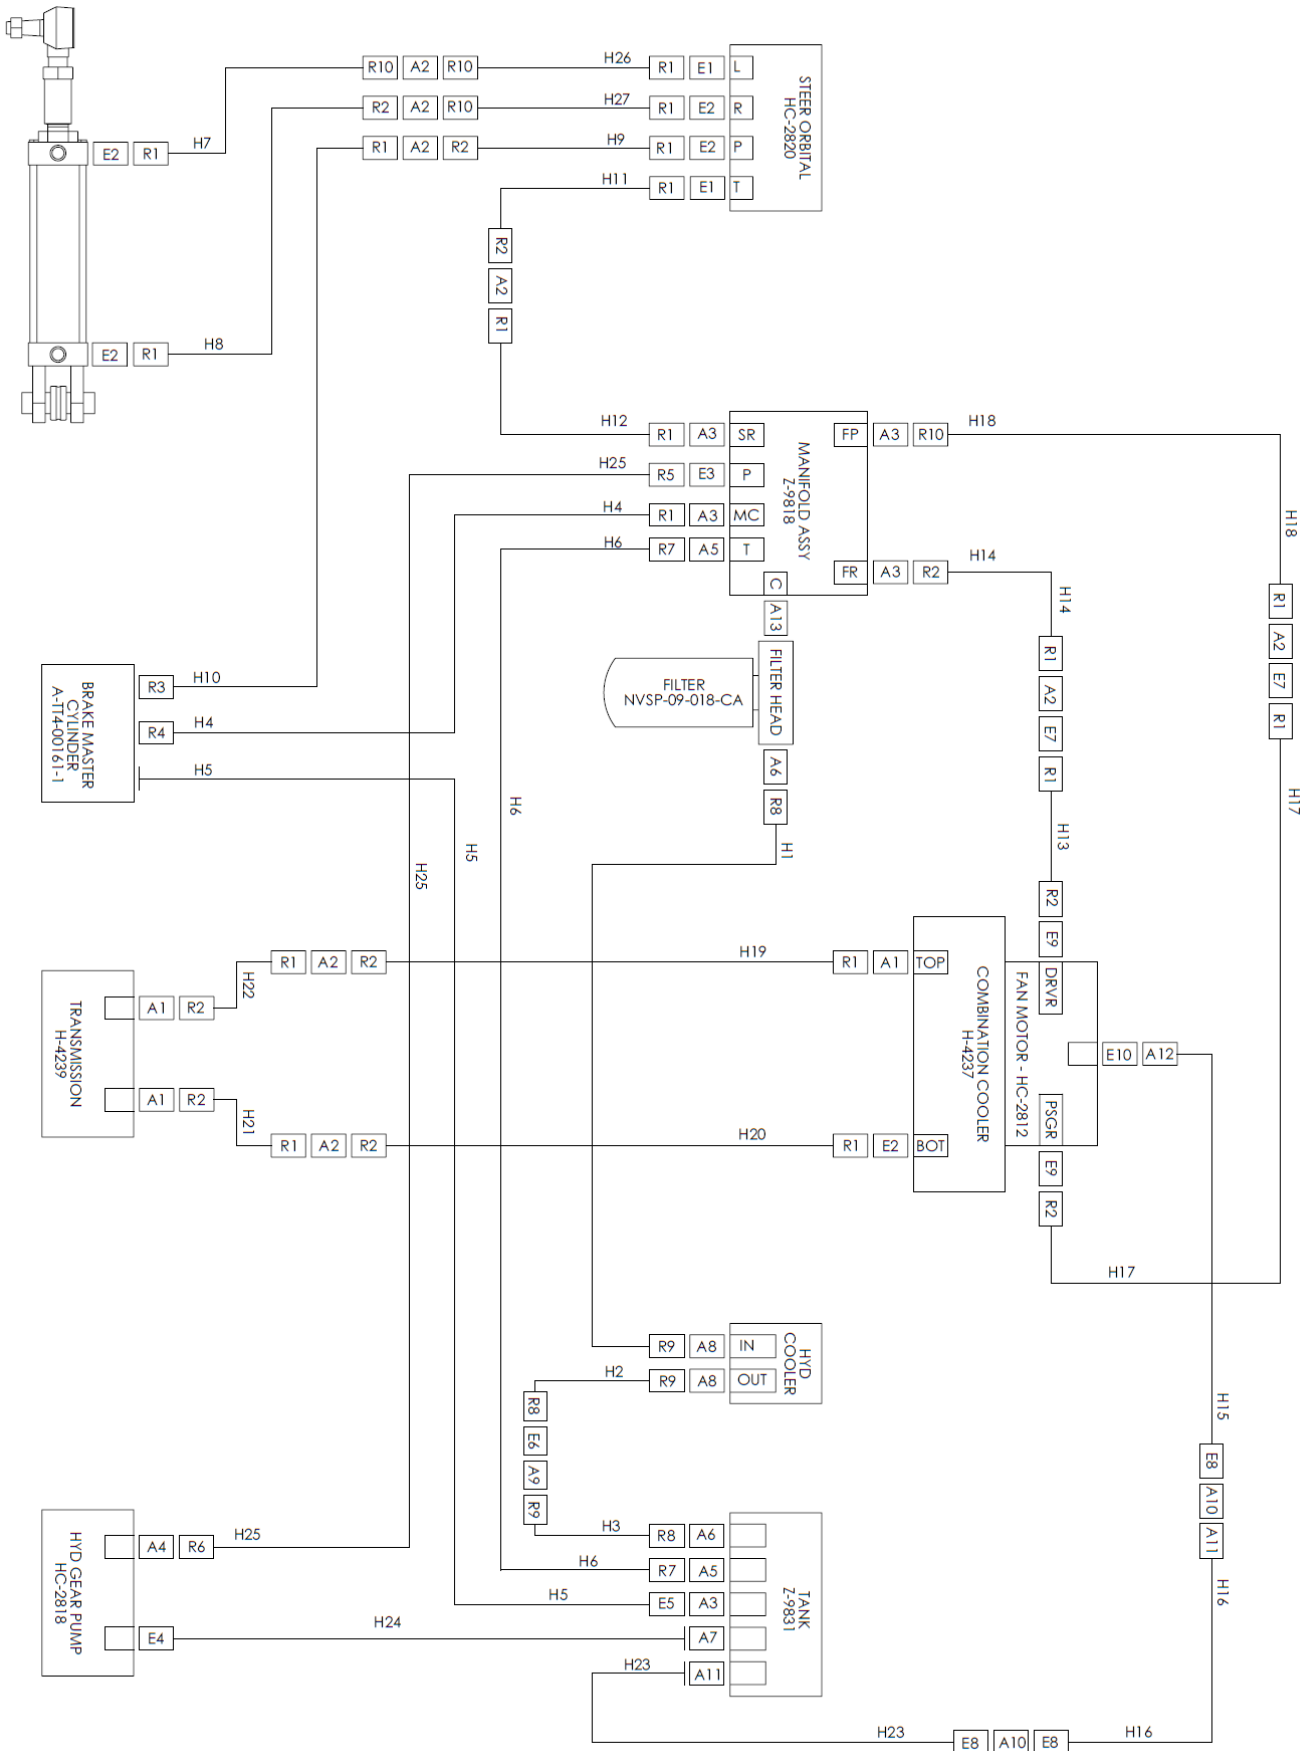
E2 R1 H7
R10 A2 R10 H26 R1 E1 L
R2 A2 R10 H27 R1 E2 R
R1 A2 R2 H9 R1 E2 P
H11 R1 E1 T
STEER ORBITAL HC-2820
R2 A2 R1
E2 R1 H8
H12 R1 A3 SR
H25 R5 E3 P
H4 R1 A3 MC
H6 R7 A5 T
C
MANIFOLD ASSY Z-9818
FP A3 R10 H18
FR A3 R2 H14
H18
R1 A2 E7 R1
H17
H14
R1 A2 E7 R1
H13
A13
FILTER HEAD
FILTER NVSP-09-018-CA
A6 R8
H1
BRAKE MASTER CYLINDER A-TT4-00161-1
R3 H10
R4 H4
H5
H25
H5
H6
TRANSMISSION H-4239
A1 R2 H22 R1 A2 R2 H19 R1 A1 TOP
A1 R2 H21 R1 A2 R2 H20 R1 E2 BOT
COMBINATION COOLER H-4237
FAN MOTOR - HC-2812
R2 E9 DRVR
PSGR E9 R2
E10 A12
H17
R9 A8 IN
H2 R9 A8 OUT
HYD COOLER
R8 E6 A9 R9
H15
E8 A10 A11
H16
HYD GEAR PUMP HC-2818
A4 R6 H25
E4 H24
H3 R8 A6
H6 R7 A5
H5 E5 A3
A7
H23 A11
TANK Z-9831
H23 E8 A10 E8 H16